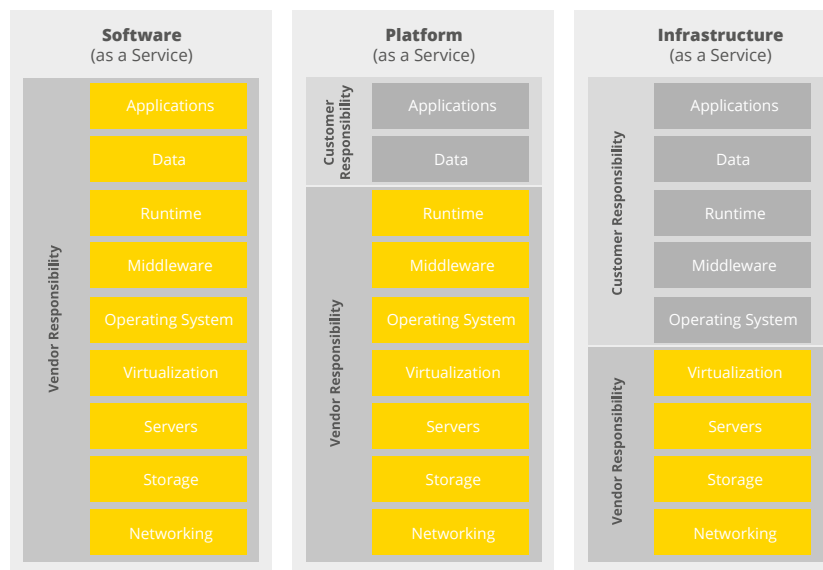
Software
(as a Service)

Vendor Responsibility

Applications
Data
Runtime
Middleware
Operating System
Virtualization
Servers
Storage
Networking

Platform
(as a Service)

Customer Responsibility

Applications
Data

Vendor Responsibility

Runtime
Middleware
Operating System
Virtualization
Servers
Storage
Networking

Infrastructure
(as a Service)

Customer Responsibility

Applications
Data
Runtime
Middleware
Operating System

Vendor Responsibility

Virtualization
Servers
Storage
Networking